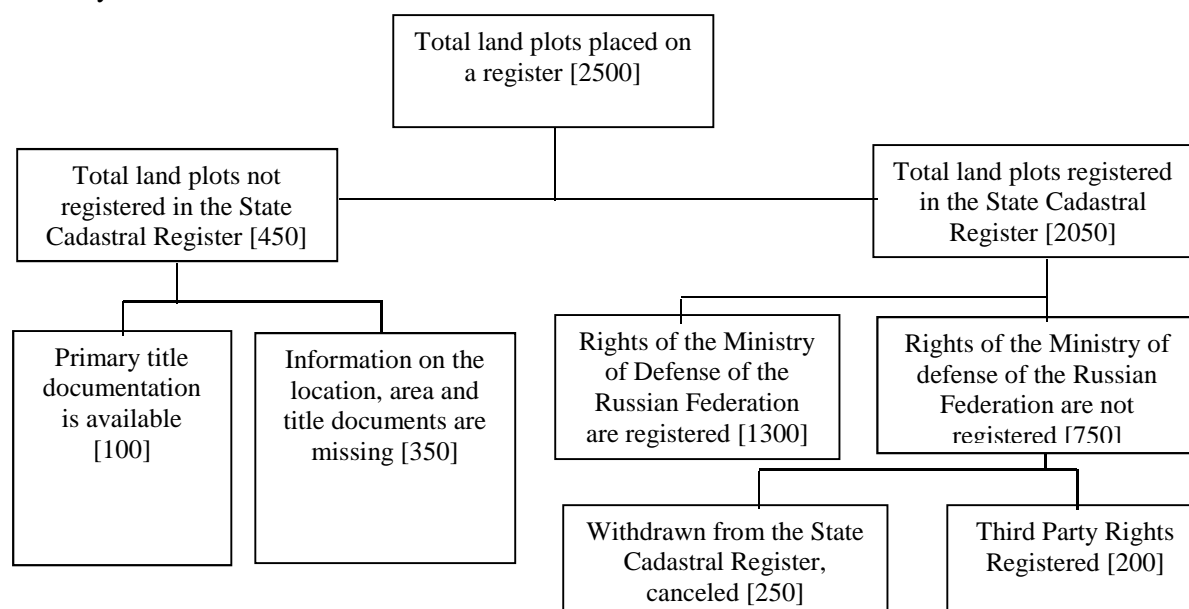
Total land plots placed on a register [2500]

Total land plots not registered in the State Cadastral Register [450]

Total land plots registered in the State Cadastral Register [2050]

Primary title documentation is available [100]

Information on the location, area and title documents are missing [350]

Rights of the Ministry of Defense of the Russian Federation are registered [1300]

Rights of the Ministry of defense of the Russian Federation are not registered [750]

Withdrawn from the State Cadastral Register, canceled [250]

Third Party Rights Registered [200]